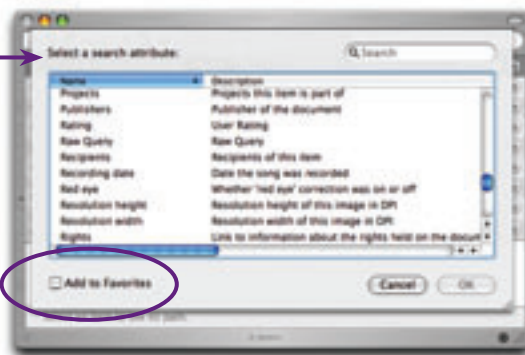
Select a search attribute:

Search

| Name | Description |
|---|---|
| Projects | Projects this item is part of |
| Publishers | Publisher of the document |
| Rating | User Rating |
| Raw Query | Raw Query |
| Recipients | Recipients of this item |
| Recording date | Date the song was recorded |
| Red eye | Whether 'red eye' correction was on or off |
| Resolution height | Resolution height of this image in DPI |
| Resolution width | Resolution width of this image in DPI |
| Rights | Link to information about the rights held on the docum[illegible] |

Add to Favorites

Cancel

OK